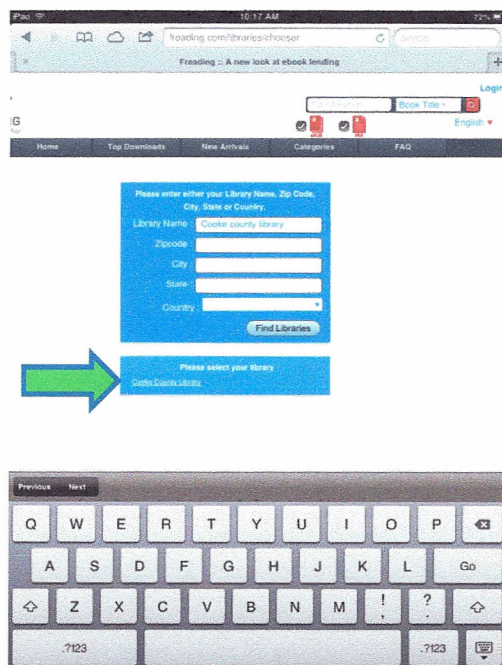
iPad 10:17 AM 72%

freading.com/libraries/chooser

Google

Freading :: A new look at ebook lending

Login

Fast Search

Book Title

English

EPUB

PDF

Home Top Downloads New Arrivals Categories FAQ

Please enter either your Library Name, Zip Code, City, State or Country.

Library Name Cooke county library

Zipcode

City

State

Country

Find Libraries

Please select your library

Cooke County Library

Previous Next

Q W E R T Y U I O P

A S D F G H J K L Go

Z X C V B N M ! ?

.?123 .?123